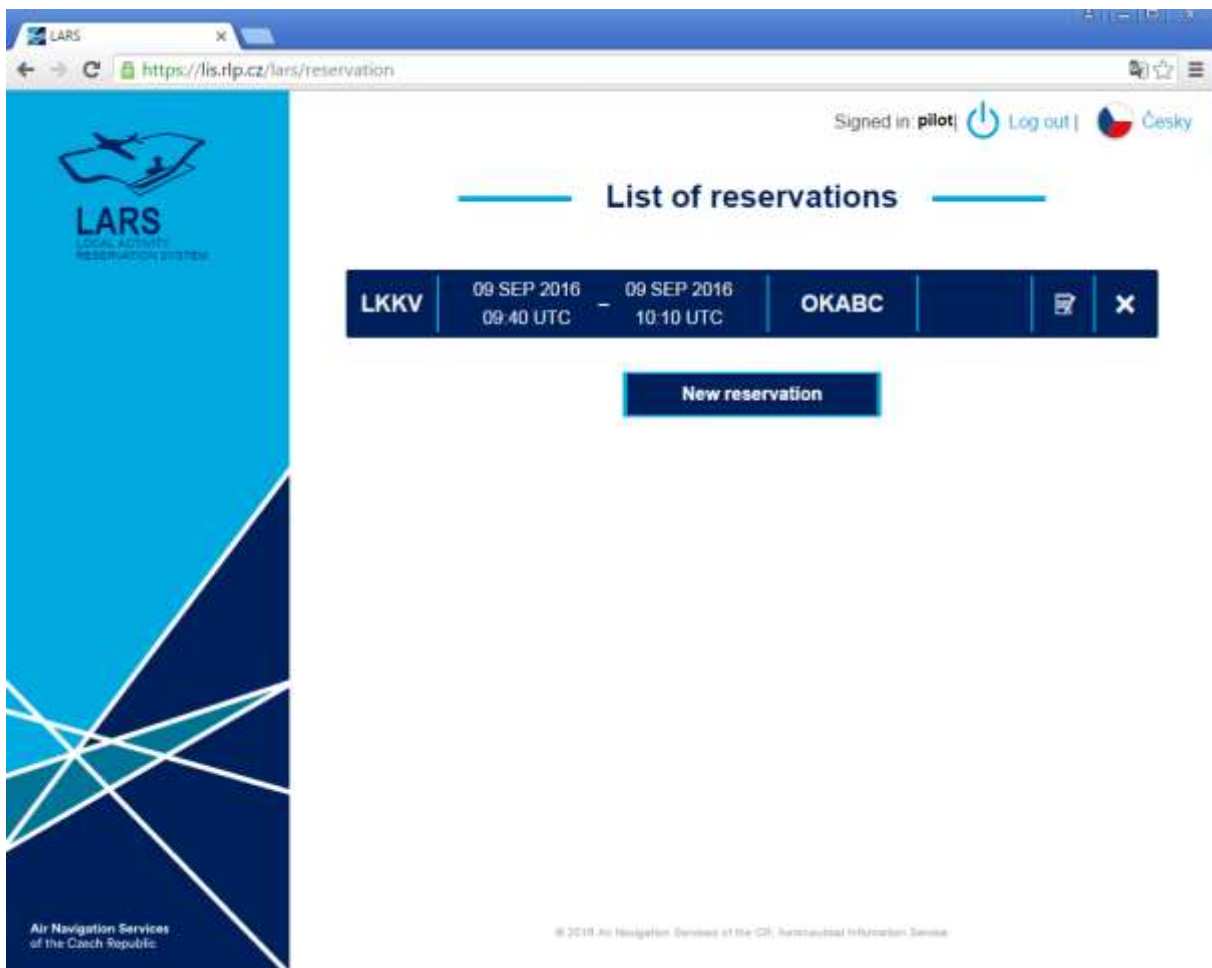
LARS

https://lis.rlp.cz/lars/reservation

LARS
LOCAL ACTIVITY RESERVATION SYSTEM

Signed in: pilot | Log out | Česky

List of reservations

| LKKV | 09 SEP 2016 09:40 UTC | – | 09 SEP 2016 10:10 UTC | OKABC | | | ✕ |
|---|---|---|---|---|---|---|---|

New reservation

Air Navigation Services of the Czech Republic

© 2016 Air Navigation Services of the CR, Aeronautical Information Service